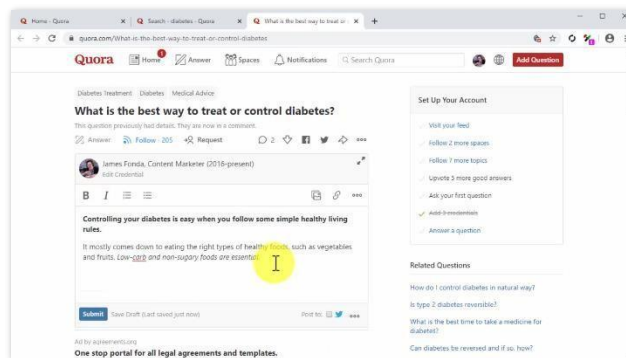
Home - Quora | Search - diabetes - Quora | What is the best way to treat or | +

quora.com/What-is-the-best-way-to-treat-or-control-diabetes

Quora Home 1 Answer Spaces Notifications Search Quora Add Question

Diabetes Treatment Diabetes Medical Advice

What is the best way to treat or control diabetes?

This question previously had details. They are now in a comment.

Answer Follow · 205 Request 2

James Fonda, Content Marketer (2016-present)
Edit Credential

B I

Controlling your diabetes is easy when you follow some simple healthy living rules.

It mostly comes down to eating the right types of healthy foods, such as vegetables and fruits. Low-carb and non-sugary foods are essential.

Submit Save Draft (Last saved just now) Post to:

Ad by agreements.org
One stop portal for all legal agreements and templates.

Set Up Your Account

Visit your feed
Follow 2 more spaces
Follow 7 more topics
Upvote 3 more good answers
Ask your first question
Add 3 credentials
Answer a question

Related Questions

How do I control diabetes in natural way?
Is type 2 diabetes reversible?
What is the best time to take a medicine for diabetes?
Can diabetes be reversed and if so, how?